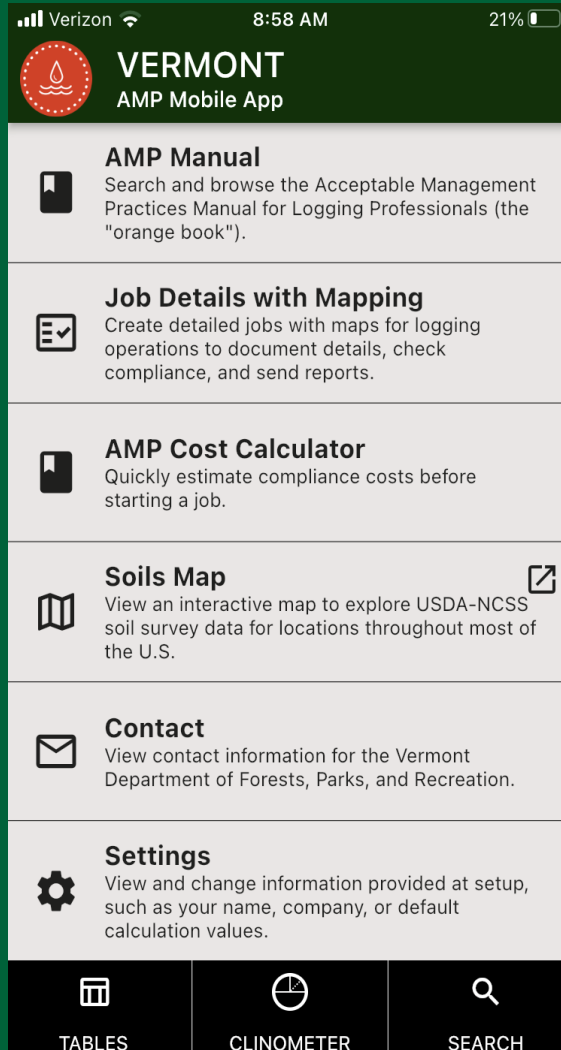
Verizon 8:58 AM 21%

VERMONT
AMP Mobile App

AMP Manual
Search and browse the Acceptable Management Practices Manual for Logging Professionals (the "orange book").

Job Details with Mapping
Create detailed jobs with maps for logging operations to document details, check compliance, and send reports.

AMP Cost Calculator
Quickly estimate compliance costs before starting a job.

Soils Map
View an interactive map to explore USDA-NCSS soil survey data for locations throughout most of the U.S.

Contact
View contact information for the Vermont Department of Forests, Parks, and Recreation.

Settings
View and change information provided at setup, such as your name, company, or default calculation values.

TABLES CLINOMETER SEARCH